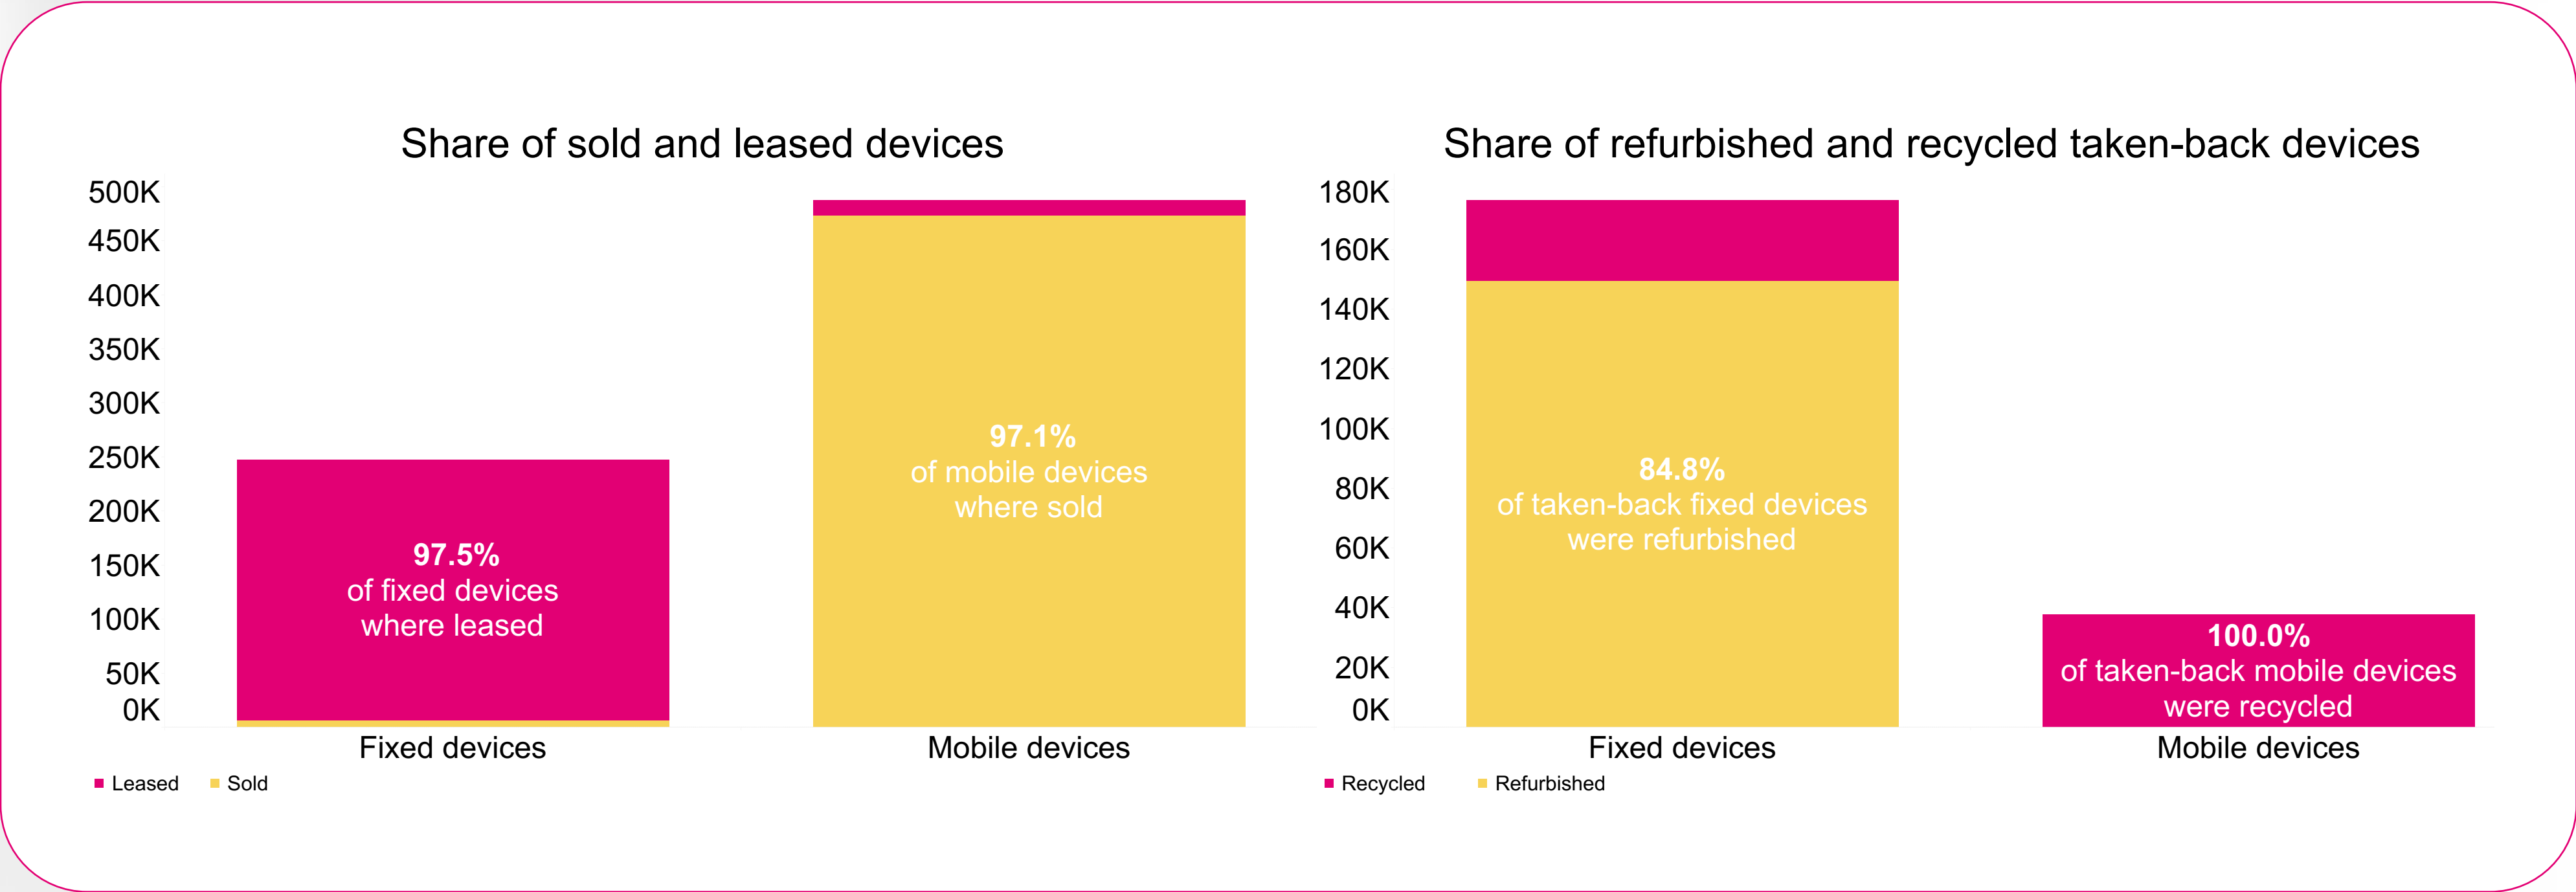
Share of sold and leased devices

500K
450K
400K
350K
300K
250K
200K
150K
100K
50K
0K

97.5%
of fixed devices where leased

97.1%
of mobile devices where sold

Fixed devices
Mobile devices

Leased
Sold

Share of refurbished and recycled taken-back devices

180K
160K
140K
120K
100K
80K
60K
40K
20K
0K

84.8%
of taken-back fixed devices were refurbished

100.0%
of taken-back mobile devices were recycled

Fixed devices
Mobile devices

Recycled
Refurbished